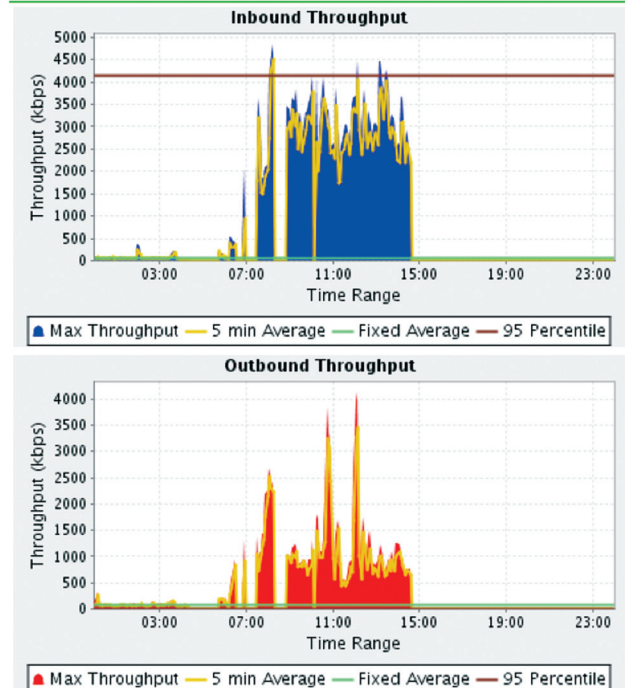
Inbound Throughput

Throughput (kbps)

5000
4500
4000
3500
3000
2500
2000
1500
1000
500
0

03:00
07:00
11:00
15:00
19:00
23:00

Time Range

Max Throughput
5 min Average
Fixed Average
95 Percentile

Outbound Throughput

Throughput (kbps)

4000
3500
3000
2500
2000
1500
1000
500
0

03:00
07:00
11:00
15:00
19:00
23:00

Time Range

Max Throughput
5 min Average
Fixed Average
95 Percentile